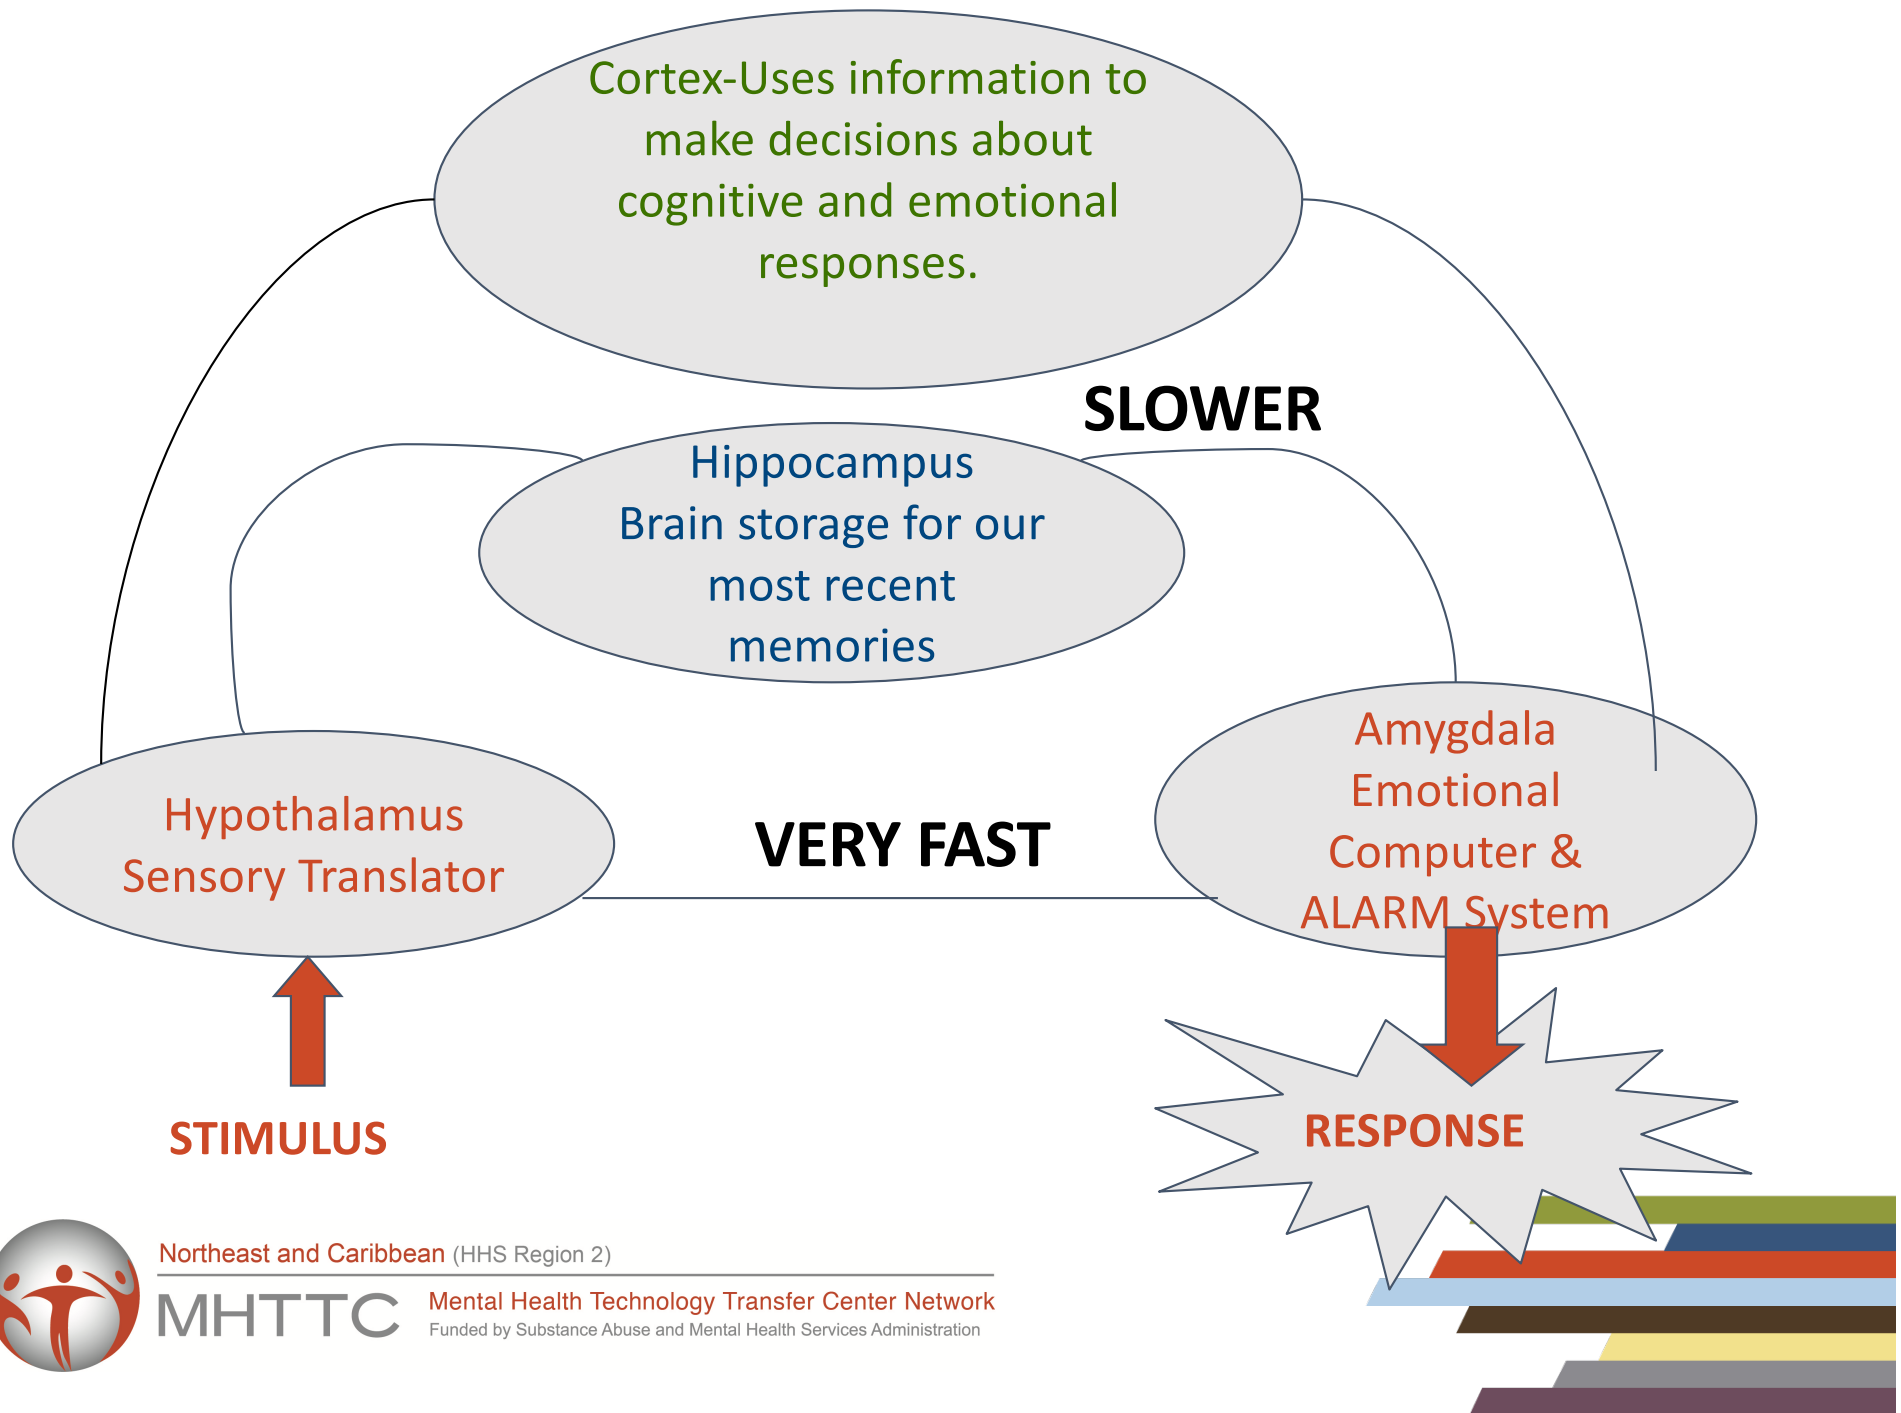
Cortex-Uses information to make decisions about cognitive and emotional responses.

SLOWER

Hippocampus
Brain storage for our most recent memories

Hypothalamus
Sensory Translator

VERY FAST

Amygdala
Emotional Computer & ALARM System

STIMULUS

RESPONSE

Northeast and Caribbean (HHS Region 2)
MHTTC
Mental Health Technology Transfer Center Network
Funded by Substance Abuse and Mental Health Services Administration